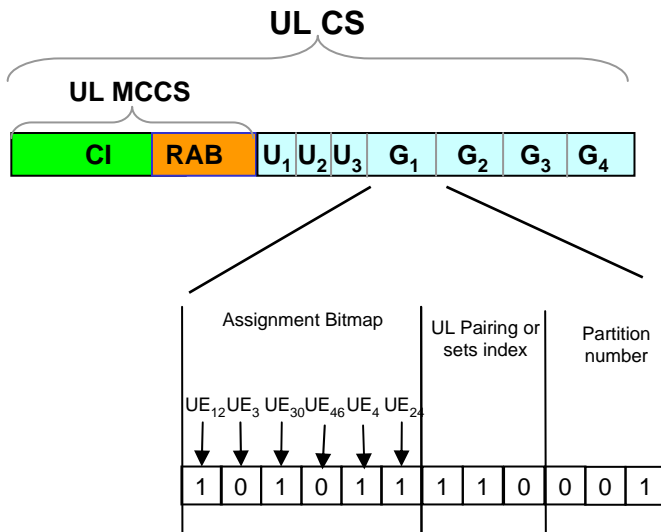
UL CS

UL MCCS

| CI | RAB | $U_1$ | $U_2$ | $U_3$ | $G_1$ | $G_2$ | $G_3$ | $G_4$ |
|---|---|---|---|---|---|---|---|---|

Assignment Bitmap

UL Pairing or sets index

Partition number

$UE_{12}$ $UE_3$ $UE_{30}$ $UE_{46}$ $UE_4$ $UE_{24}$

| 1 | 0 | 1 | 0 | 1 | 1 | 1 | 1 | 0 | 0 | 0 | 1 |
|---|---|---|---|---|---|---|---|---|---|---|---|